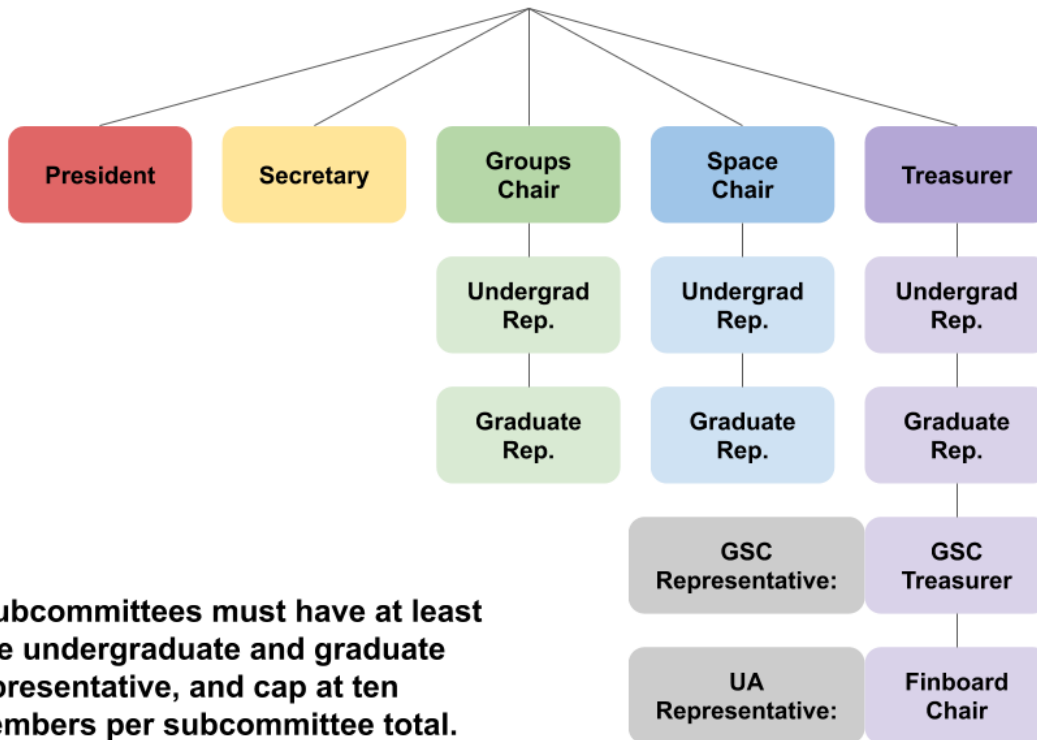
President

Secretary

Groups Chair

Space Chair

Treasurer

Undergrad Rep.

Undergrad Rep.

Undergrad Rep.

Graduate Rep.

Graduate Rep.

Graduate Rep.

GSC Representative:

GSC Treasurer

UA Representative:

Finboard Chair

ubcommittees must have at least e undergraduate and graduate presentative, and cap at ten embers per subcommittee total.